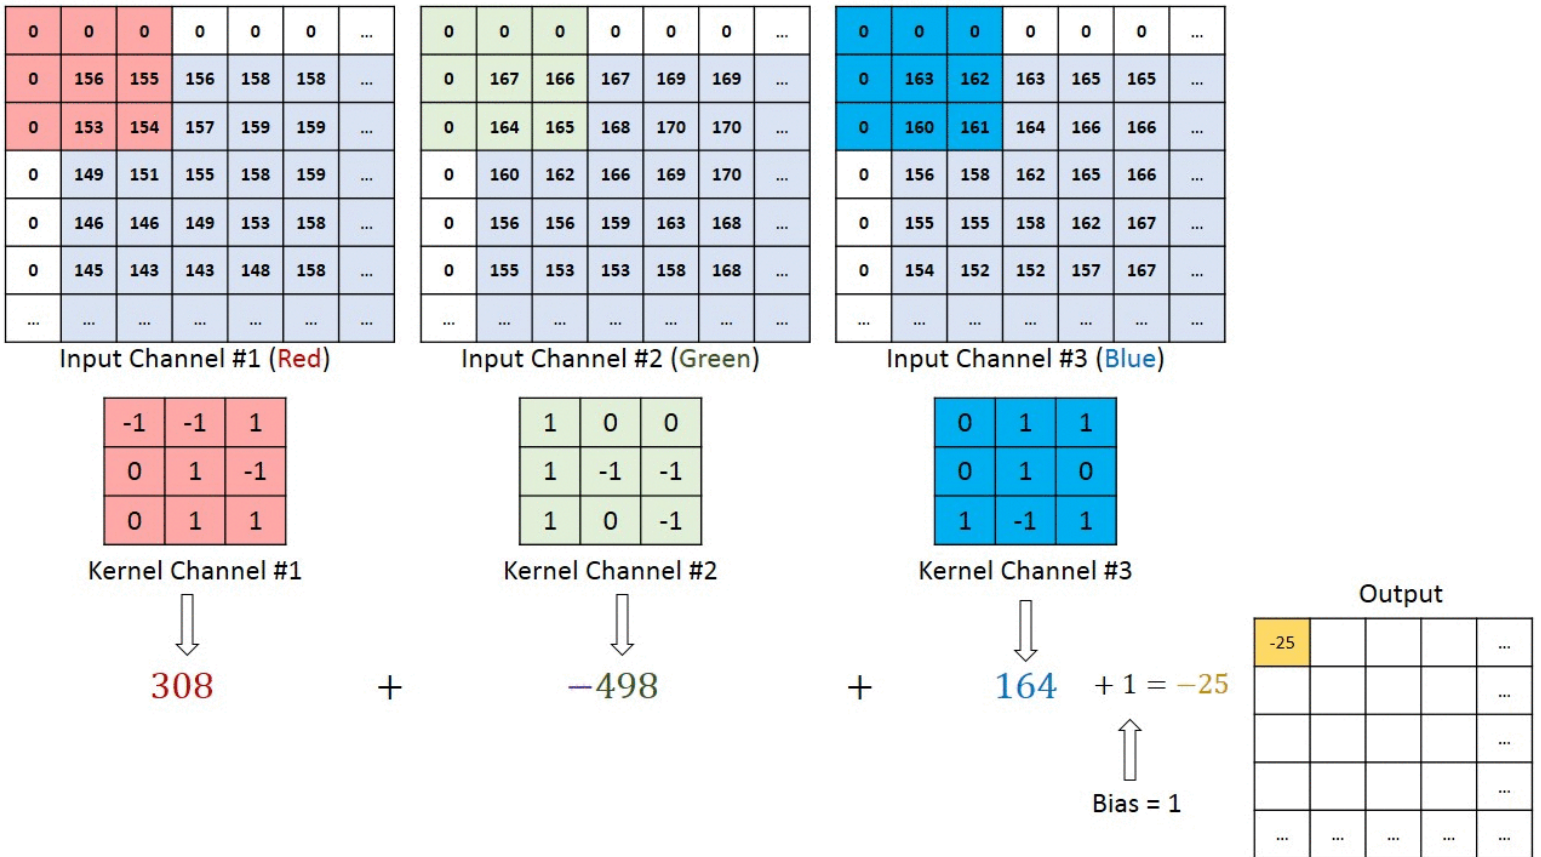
| 0 | 0 | 0 | 0 | 0 | 0 | ... |
|---|---|---|---|---|---|---|
| 0 | 156 | 155 | 156 | 158 | 158 | ... |
| 0 | 153 | 154 | 157 | 159 | 159 | ... |
| 0 | 149 | 151 | 155 | 158 | 159 | ... |
| 0 | 146 | 146 | 149 | 153 | 158 | ... |
| 0 | 145 | 143 | 143 | 148 | 158 | ... |
| ... | ... | ... | ... | ... | ... | ... |

Input Channel #1 (Red)

| 0 | 0 | 0 | 0 | 0 | 0 | ... |
|---|---|---|---|---|---|---|
| 0 | 167 | 166 | 167 | 169 | 169 | ... |
| 0 | 164 | 165 | 168 | 170 | 170 | ... |
| 0 | 160 | 162 | 166 | 169 | 170 | ... |
| 0 | 156 | 156 | 159 | 163 | 168 | ... |
| 0 | 155 | 153 | 153 | 158 | 168 | ... |
| ... | ... | ... | ... | ... | ... | ... |

Input Channel #2 (Green)

| 0 | 0 | 0 | 0 | 0 | 0 | ... |
|---|---|---|---|---|---|---|
| 0 | 163 | 162 | 163 | 165 | 165 | ... |
| 0 | 160 | 161 | 164 | 166 | 166 | ... |
| 0 | 156 | 158 | 162 | 165 | 166 | ... |
| 0 | 155 | 155 | 158 | 162 | 167 | ... |
| 0 | 154 | 152 | 152 | 157 | 167 | ... |
| ... | ... | ... | ... | ... | ... | ... |

Input Channel #3 (Blue)

| -1 | -1 | 1 |
|---|---|---|
| 0 | 1 | -1 |
| 0 | 1 | 1 |

Kernel Channel #1

| 1 | 0 | 0 |
|---|---|---|
| 1 | -1 | -1 |
| 1 | 0 | -1 |

Kernel Channel #2

| 0 | 1 | 1 |
|---|---|---|
| 0 | 1 | 0 |
| 1 | -1 | 1 |

Kernel Channel #3

$308 + -498 + 164 + 1 = -25$

Bias = 1

Output

| -25 | | | | ... |
|---|---|---|---|---|
| | | | | ... |
| | | | | ... |
| | | | | ... |
| ... | ... | ... | ... | ... |